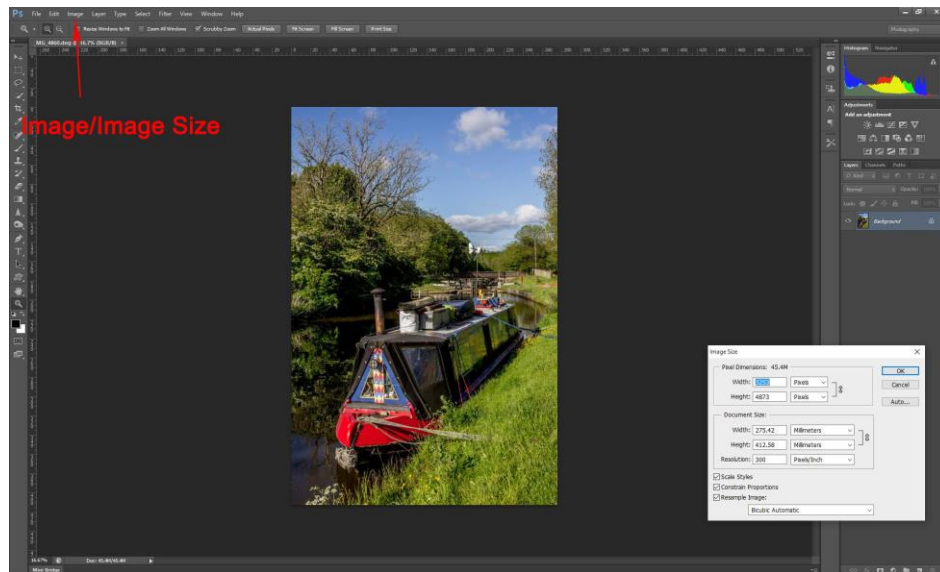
Ps File Edit Image Layer Type Select Filter View Window Help

Resize Windows to Fit Zoom All Windows Scrubby Zoom Actual Pixels Fit Screen Fill Screen Print Size

Photography

Image/Image Size

Histogram Navigator

Adjustments

Add an adjustment

Layers Channels Paths

Normal Opacity: 100%

Lock: Fill: 100%

Background

16.67% Doc: 45.4M/45.4M

Image Size

Pixel Dimensions: 45.4M

Width: 3255 Pixels

Height: 4873 Pixels

OK

Cancel

Auto...

Document Size:

Width: 275.42 Millimeters

Height: 412.58 Millimeters

Resolution: 300 Pixels/Inch

Scale Styles

Constrain Proportions

Resample Image:

Bicubic Automatic